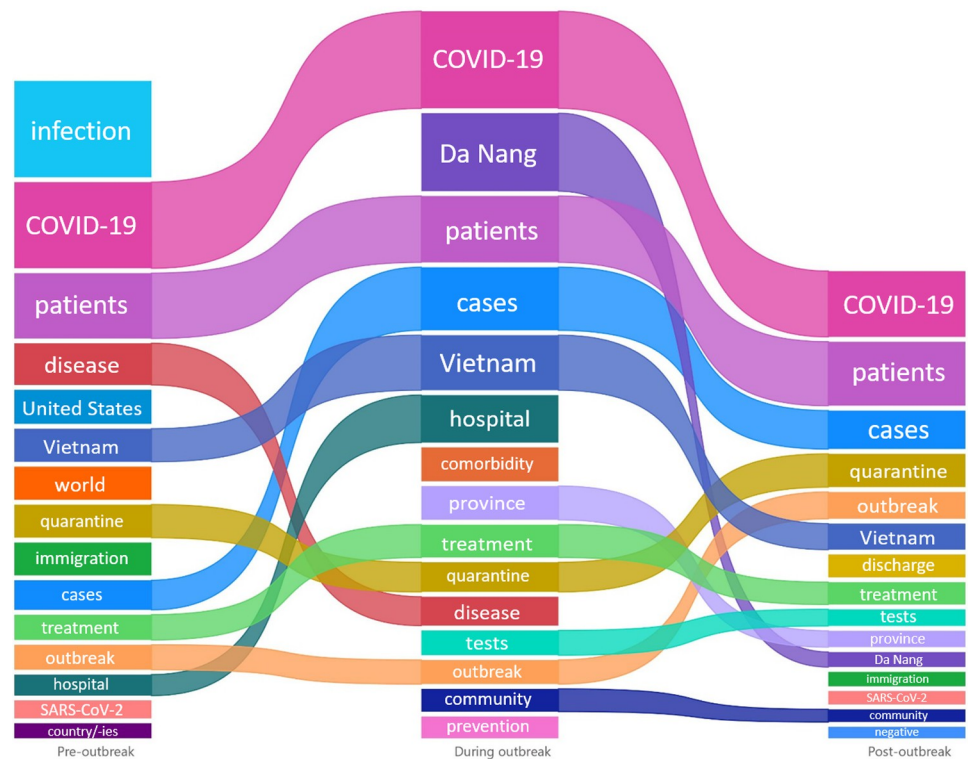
infection
COVID-19
patients
disease
United States
Vietnam
world
quarantine
immigration
cases
treatment
outbreak
hospital
SARS-CoV-2
country/-ies
Pre-outbreak

COVID-19
Da Nang
patients
cases
Vietnam
hospital
comorbidity
province
treatment
quarantine
disease
tests
outbreak
community
prevention
During outbreak

COVID-19
patients
cases
quarantine
outbreak
Vietnam
discharge
treatment
tests
province
Da Nang
immigration
SARS-CoV-2
community
negative
Post-outbreak